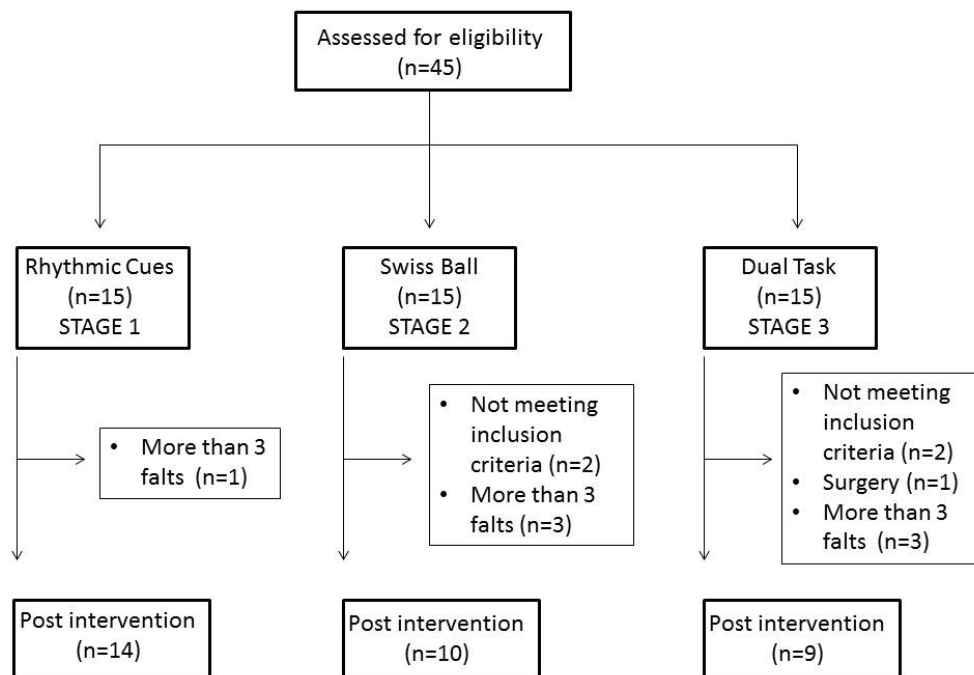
Assessed for eligibility
(n=45)

Rhythmic Cues
(n=15)
STAGE 1

• More than 3 falts (n=1)

Post intervention
(n=14)

Swiss Ball
(n=15)
STAGE 2

• Not meeting inclusion criteria (n=2)
• More than 3 falts (n=3)

Post intervention
(n=10)

Dual Task
(n=15)
STAGE 3

• Not meeting inclusion criteria (n=2)
• Surgery (n=1)
• More than 3 falts (n=3)

Post intervention
(n=9)